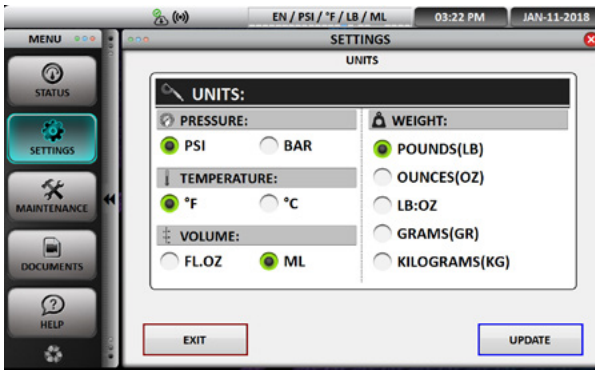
EN / PSI / °F / LB / ML
03:22 PM
JAN-11-2018

MENU

STATUS

SETTINGS

MAINTENANCE

DOCUMENTS

HELP

SETTINGS

UNITS

UNITS:

PRESSURE:

PSI

BAR

TEMPERATURE:

°F

°C

VOLUME:

FL.OZ

ML

WEIGHT:

POUNDS(LB)

OUNCES(OZ)

LB:OZ

GRAMS(GR)

KILOGRAMS(KG)

EXIT

UPDATE